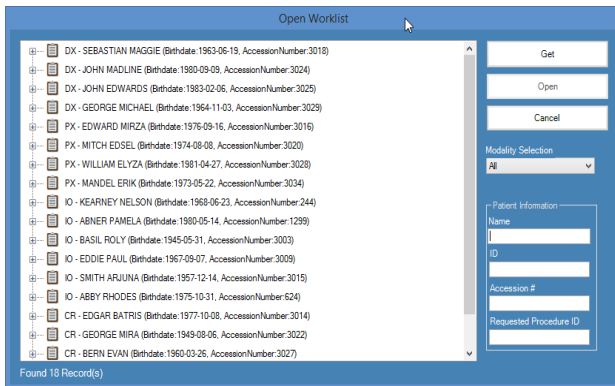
Open Worklist

DX - SEBASTIAN MAGGIE (Birthdate:1963-06-19, AccessionNumber:3018)
DX - JOHN MADLINE (Birthdate:1980-09-09, AccessionNumber:3024)
DX - JOHN EDWARDS (Birthdate:1983-02-06, AccessionNumber:3025)
DX - GEORGE MICHAEL (Birthdate:1964-11-03, AccessionNumber:3029)
PX - EDWARD MIRZA (Birthdate:1976-09-16, AccessionNumber:3016)
PX - MITCH EDSEL (Birthdate:1974-08-08, AccessionNumber:3020)
PX - WILLIAM ELYZA (Birthdate:1981-04-27, AccessionNumber:3028)
PX - MANDEL ERIK (Birthdate:1973-05-22, AccessionNumber:3034)
IO - KEARNEY NELSON (Birthdate:1968-06-23, AccessionNumber:244)
IO - ABNER PAMELA (Birthdate:1980-05-14, AccessionNumber:1299)
IO - BASIL ROLY (Birthdate:1945-05-31, AccessionNumber:3003)
IO - EDDIE PAUL (Birthdate:1967-09-07, AccessionNumber:3009)
IO - SMITH ARJUNA (Birthdate:1957-12-14, AccessionNumber:3015)
IO - ABBY RHODES (Birthdate:1975-10-31, AccessionNumber:624)
CR - EDGAR BATRIS (Birthdate:1977-10-08, AccessionNumber:3014)
CR - GEORGE MIRA (Birthdate:1949-08-06, AccessionNumber:3022)
CR - BERN EVAN (Birthdate:1960-03-26, AccessionNumber:3027)

Get
Open
Cancel

Modality Selection
All

Patient Information
Name
ID
Accession #
Requested Procedure ID

Found 18 Record(s)